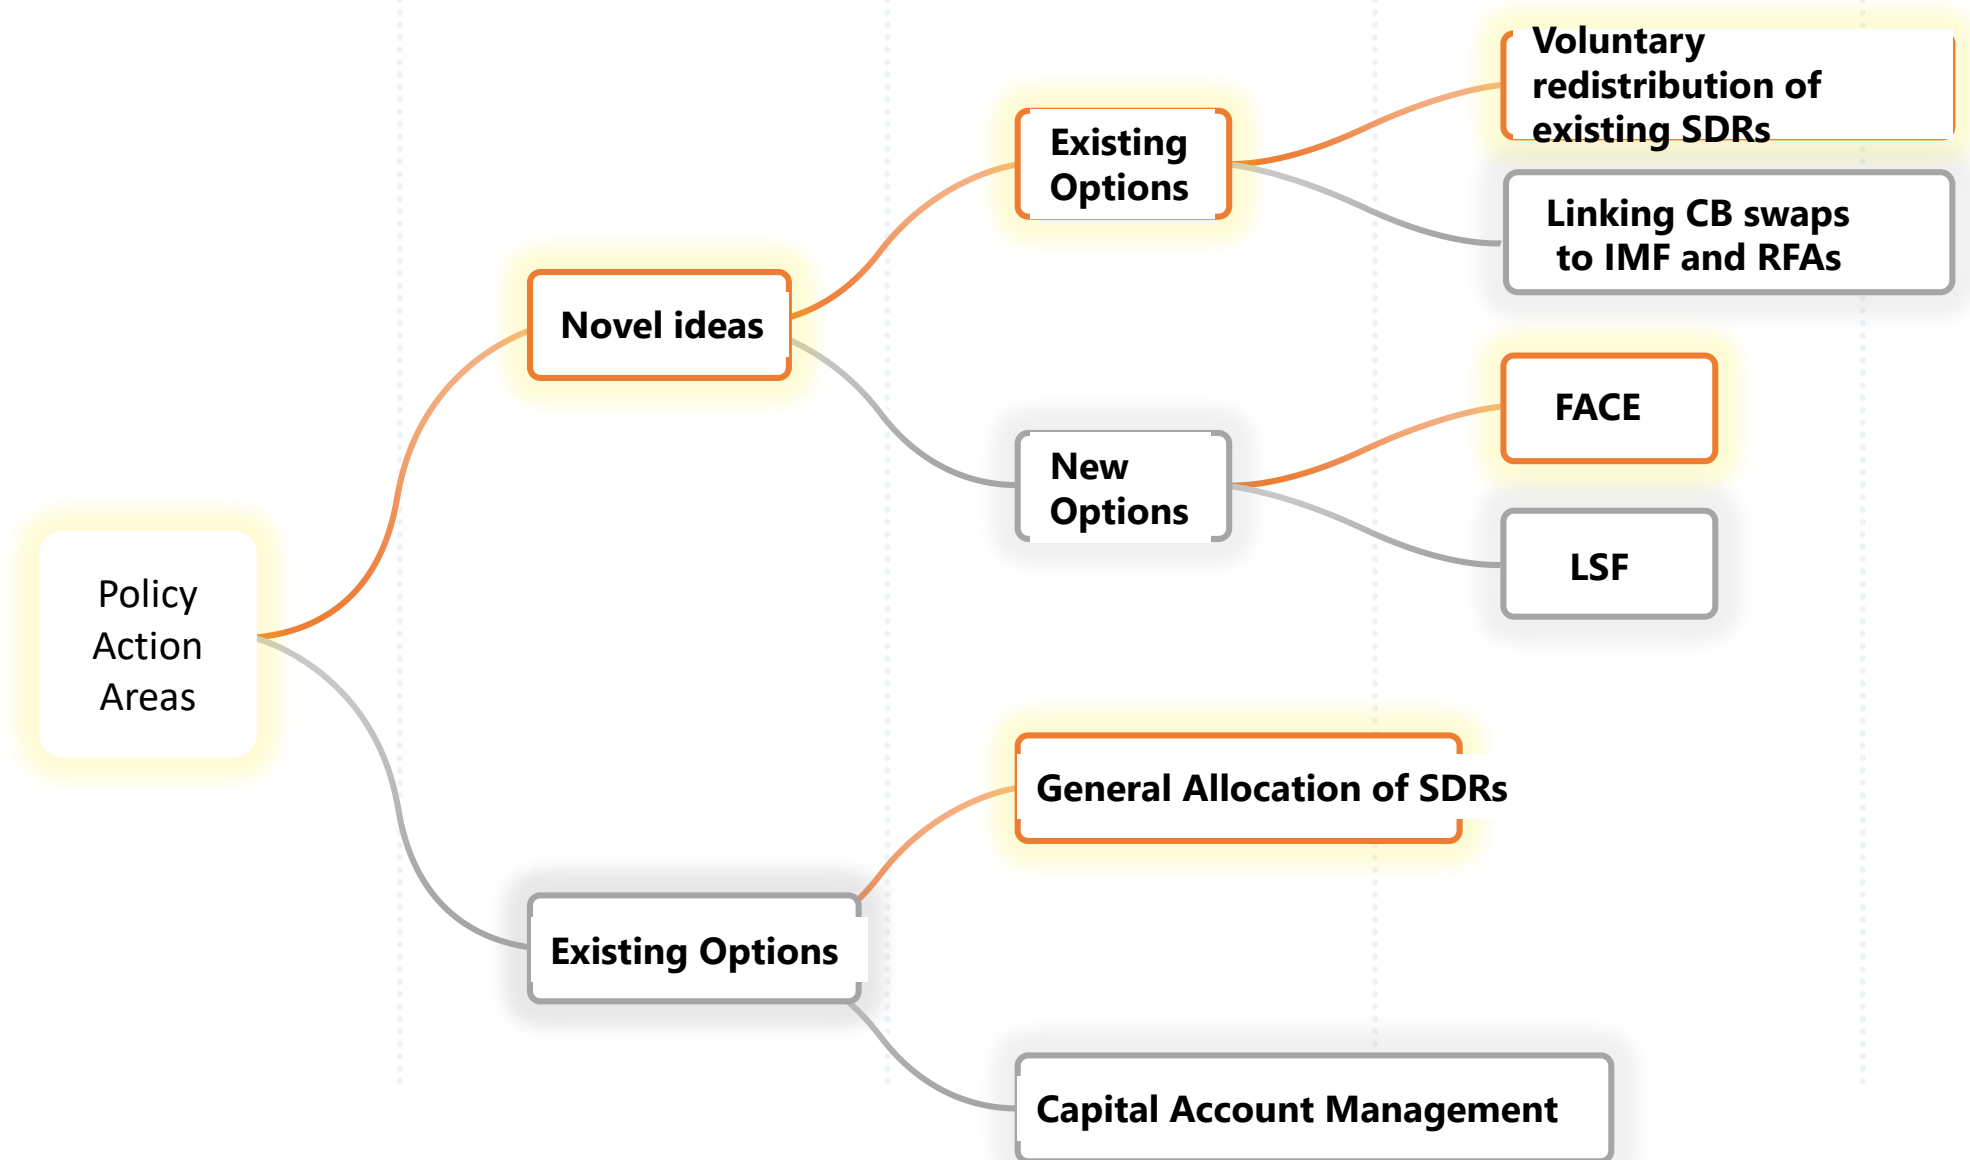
Policy Action Areas

Novel ideas

Existing Options

Voluntary redistribution of existing SDRs

Linking CB swaps to IMF and RFAs

New Options

FACE

LSF

Existing Options

General Allocation of SDRs

Capital Account Management